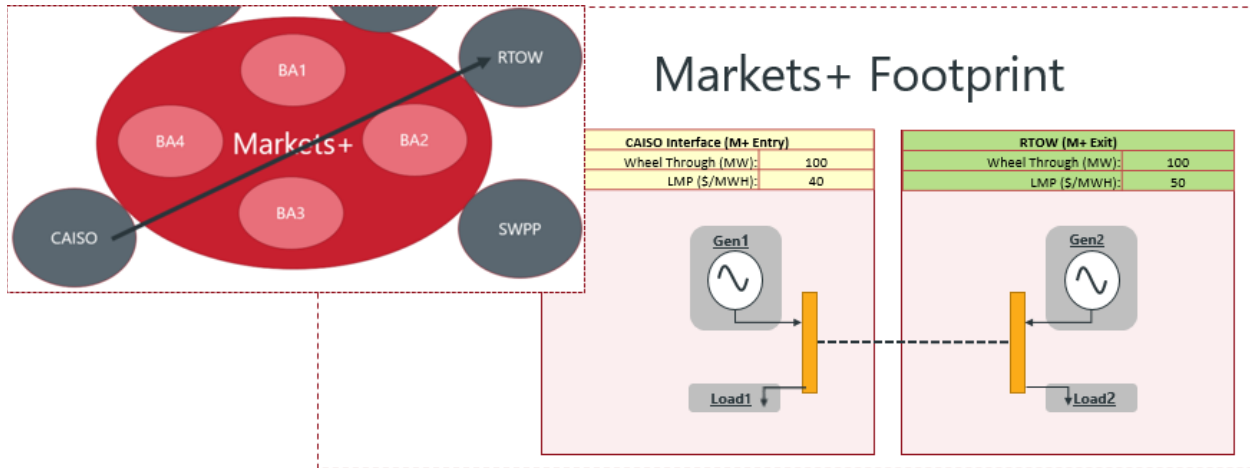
BA1

RTOW

BA4

Markets+

BA2

BA3

CAISO

SWPP

Markets+ Footprint

| CAISO Interface (M+ Entry) | |
|---|---|
| Wheel Through (MW): | 100 |
| LMP (\$/MWH): | 40 |

| RTOW (M+ Exit) | |
|---|---|
| Wheel Through (MW): | 100 |
| LMP (\$/MWH): | 50 |

Gen1

Gen2

Load1

Load2